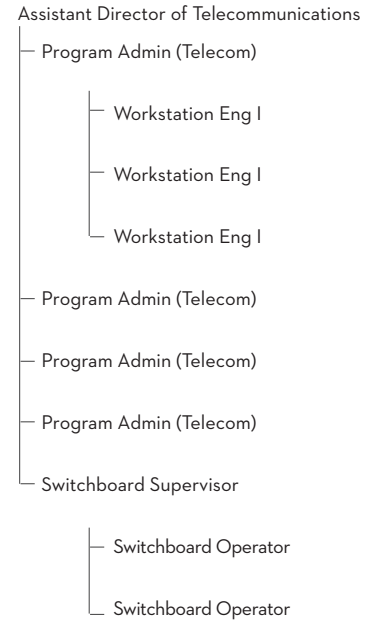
Assistant Director of Telecommunications

Program Admin (Telecom)

Workstation Eng I

Workstation Eng I

Workstation Eng I

Program Admin (Telecom)

Program Admin (Telecom)

Program Admin (Telecom)

Switchboard Supervisor

Switchboard Operator

Switchboard Operator